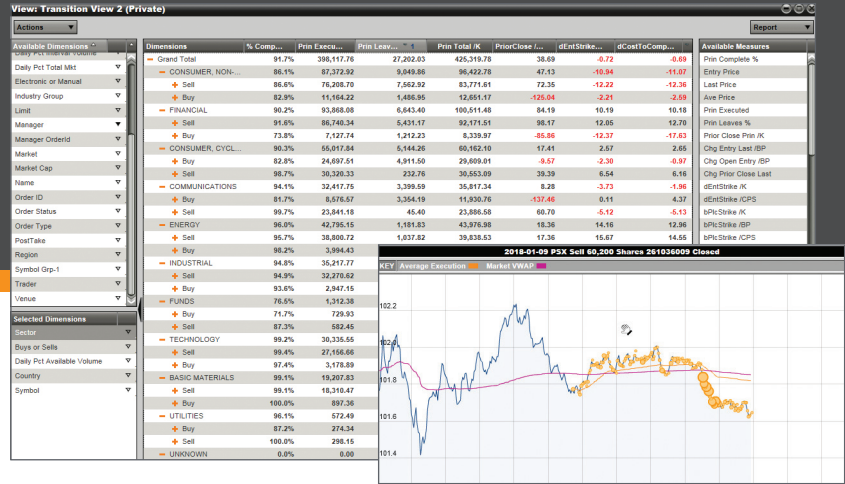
View: Transition View 2 (Private)

Actions

Report

Available Dimensions
Daily Pct Interval Volume
Daily Pct Total Mkt
Electronic or Manual
Industry Group
Limit
Manager
Manager OrderId
Market
Market Cap
Name
Order ID
Order Status
Order Type
PostTake
Region
Symbol Grp-1
Trader
Venue

Selected Dimensions
Sector
Buys or Sells
Daily Pct Available Volume
Country
Symbol

| Dimensions | % Comp... | Prin Execu... | Prin Leav... | Prin Total /K | PriorClose /... | dEntStrike /... | dCostToComp... |
|---|---|---|---|---|---|---|---|
| − Grand Total | 91.7% | 398,117.76 | 27,202.03 | 425,319.78 | 38.69 | -0.72 | -0.69 |
| − CONSUMER, NON-... | 86.1% | 87,372.92 | 9,049.86 | 96,422.78 | 47.13 | -10.94 | -11.07 |
| + Sell | 86.6% | 76,208.70 | 7,562.92 | 83,771.61 | 72.35 | -12.22 | -12.36 |
| + Buy | 82.9% | 11,164.22 | 1,486.95 | 12,651.17 | -125.04 | -2.21 | -2.59 |
| − FINANCIAL | 90.2% | 93,868.08 | 6,643.40 | 100,511.48 | 84.19 | 10.19 | 10.18 |
| + Sell | 91.6% | 86,740.34 | 5,431.17 | 92,171.51 | 98.17 | 12.05 | 12.70 |
| + Buy | 73.8% | 7,127.74 | 1,212.23 | 8,339.97 | -85.86 | -12.37 | -17.63 |
| − CONSUMER, CYCL... | 90.3% | 55,017.84 | 5,144.26 | 60,162.10 | 17.41 | 2.57 | 2.65 |
| + Buy | 82.8% | 24,697.51 | 4,911.50 | 29,609.01 | -9.57 | -2.30 | -0.97 |
| + Sell | 98.7% | 30,320.33 | 232.76 | 30,553.09 | 39.39 | 6.54 | 6.16 |
| − COMMUNICATIONS | 94.1% | 32,417.75 | 3,399.59 | 35,817.34 | 8.28 | -3.73 | -1.96 |
| + Buy | 81.7% | 8,576.57 | 3,354.19 | 11,930.76 | -137.46 | 0.11 | 4.37 |
| + Sell | 99.7% | 23,841.18 | 45.40 | 23,886.58 | 60.70 | -5.12 | -5.13 |
| − ENERGY | 96.8% | 42,795.15 | 1,181.83 | 43,976.98 | 18.36 | 14.16 | 12.96 |
| + Sell | 95.7% | 38,800.72 | 1,037.82 | 39,838.53 | 17.36 | 15.67 | 14.55 |
| + Buy | 96.2% | 3,994.43 | | | | | |
| − INDUSTRIAL | 94.8% | 35,217.77 | | | | | |
| + Sell | 94.9% | 32,270.62 | | | | | |
| + Buy | 93.6% | 2,947.15 | | | | | |
| − FUNDS | 76.5% | 1,312.38 | | | | | |
| + Buy | 71.7% | 729.93 | | | | | |
| + Sell | 87.3% | 582.45 | | | | | |
| − TECHNOLOGY | 99.2% | 30,335.55 | | | | | |
| + Sell | 99.4% | 27,156.66 | | | | | |
| + Buy | 97.4% | 3,178.89 | | | | | |
| − BASIC MATERIALS | 99.1% | 19,207.83 | | | | | |
| + Sell | 99.1% | 18,310.47 | | | | | |
| + Buy | 100.0% | 897.36 | | | | | |
| − UTILITIES | 96.1% | 572.49 | | | | | |
| + Buy | 87.2% | 274.34 | | | | | |
| + Sell | 100.0% | 298.15 | | | | | |
| − UNKNOWN | 0.0% | 0.00 | | | | | |

Available Measures
Prin Complete %
Entry Price
Last Price
Ave Price
Prin Executed
Prin Leaves %
Prior Close Prin /K
Chg Entry Last /BP
Chg Open Entry /BP
Chg Prior Close Last
dEntStrike /K
dEntStrike /CPS
bPlcStrike /K
bPlcStrike /BP
bPlcStrike /CPS

2018-01-09 PSX Sell 60,200 Shares 261036009 Closed
KEY Average Execution Market VWAP
102.2
102.0
101.8
101.6
101.4